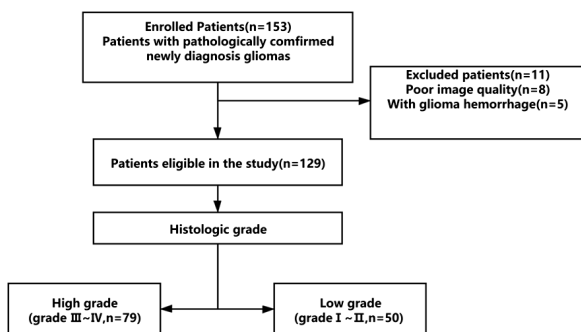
Enrolled Patients(n=153)
Patients with pathologically comfirmed newly diagnosis gliomas

Excluded patients(n=11)
Poor image quality(n=8)
With glioma hemorrhage(n=5)

Patients eligible in the study(n=129)

Histologic grade

High grade
(grade Ⅲ~Ⅳ,n=79)

Low grade
(grade Ⅰ~Ⅱ,n=50)